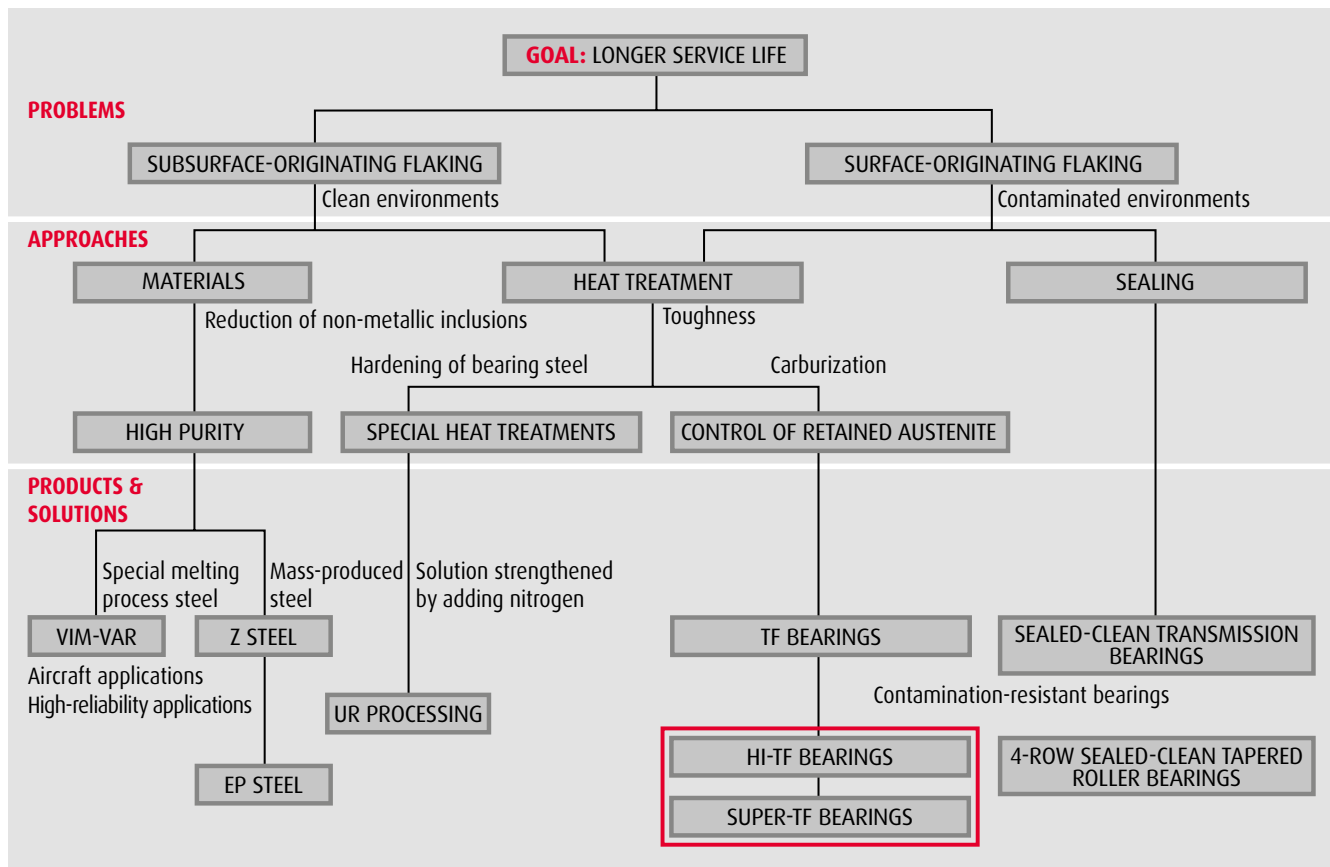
GOAL: LONGER SERVICE LIFE

PROBLEMS

SUBSURFACE-ORIGINATING FLAKING

Clean environments

SURFACE-ORIGINATING FLAKING

Contaminated environments

APPROACHES

MATERIALS

HEAT TREATMENT

SEALING

Reduction of non-metallic inclusions

Toughness

Hardening of bearing steel

Carburization

HIGH PURITY

SPECIAL HEAT TREATMENTS

CONTROL OF RETAINED AUSTENITE

PRODUCTS & SOLUTIONS

Special melting process steel

Mass-produced steel

Solution strengthened by adding nitrogen

VIM-VAR

Z STEEL

TF BEARINGS

SEALED-CLEAN TRANSMISSION BEARINGS

Aircraft applications
High-reliability applications

Contamination-resistant bearings

UR PROCESSING

HI-TF BEARINGS

4-ROW SEALED-CLEAN TAPERED ROLLER BEARINGS

EP STEEL

SUPER-TF BEARINGS